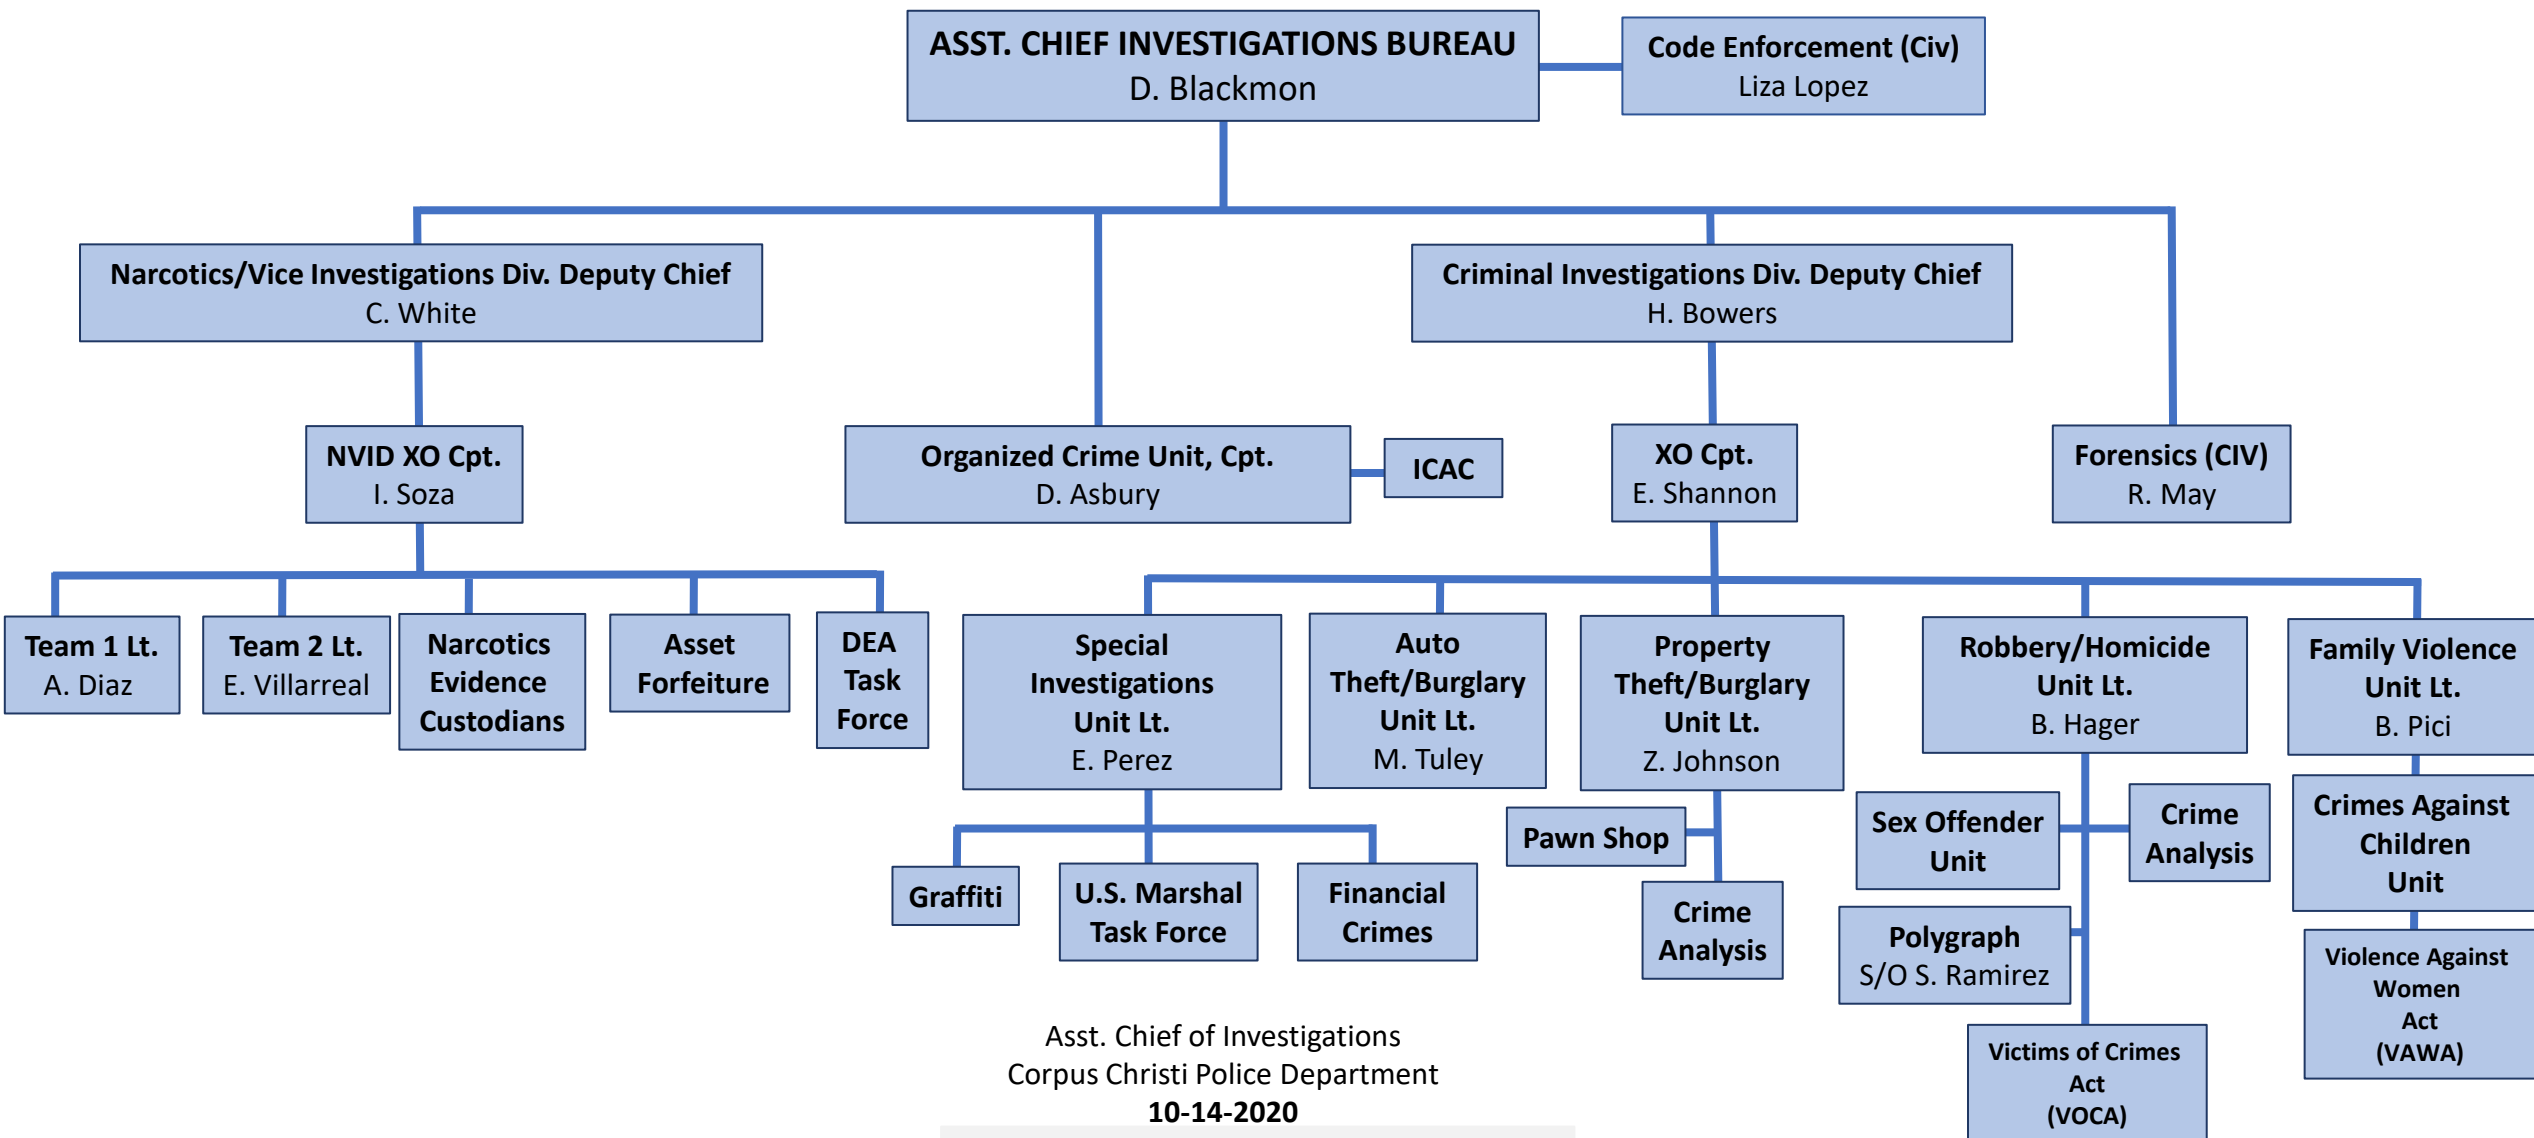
ASST. CHIEF INVESTIGATIONS BUREAU
D. Blackmon

Code Enforcement (Civ)
Liza Lopez

Narcotics/Vice Investigations Div. Deputy Chief
C. White

Criminal Investigations Div. Deputy Chief
H. Bowers

NVID XO Cpt.
I. Soza

Organized Crime Unit, Cpt.
D. Asbury

ICAC

XO Cpt.
E. Shannon

Forensics (CIV)
R. May

Team 1 Lt.
A. Diaz

Team 2 Lt.
E. Villarreal

Narcotics Evidence Custodians

Asset Forfeiture

DEA Task Force

Special Investigations Unit Lt.
E. Perez

Auto Theft/Burglary Unit Lt.
M. Tuley

Property Theft/Burglary Unit Lt.
Z. Johnson

Robbery/Homicide Unit Lt.
B. Hager

Family Violence Unit Lt.
B. Pici

Graffiti

U.S. Marshal Task Force

Financial Crimes

Pawn Shop

Crime Analysis

Sex Offender Unit

Crime Analysis

Polygraph
S/O S. Ramirez

Victims of Crimes Act (VOCA)

Crimes Against Children Unit

Violence Against Women Act (VAWA)

Asst. Chief of Investigations
Corpus Christi Police Department
10-14-2020